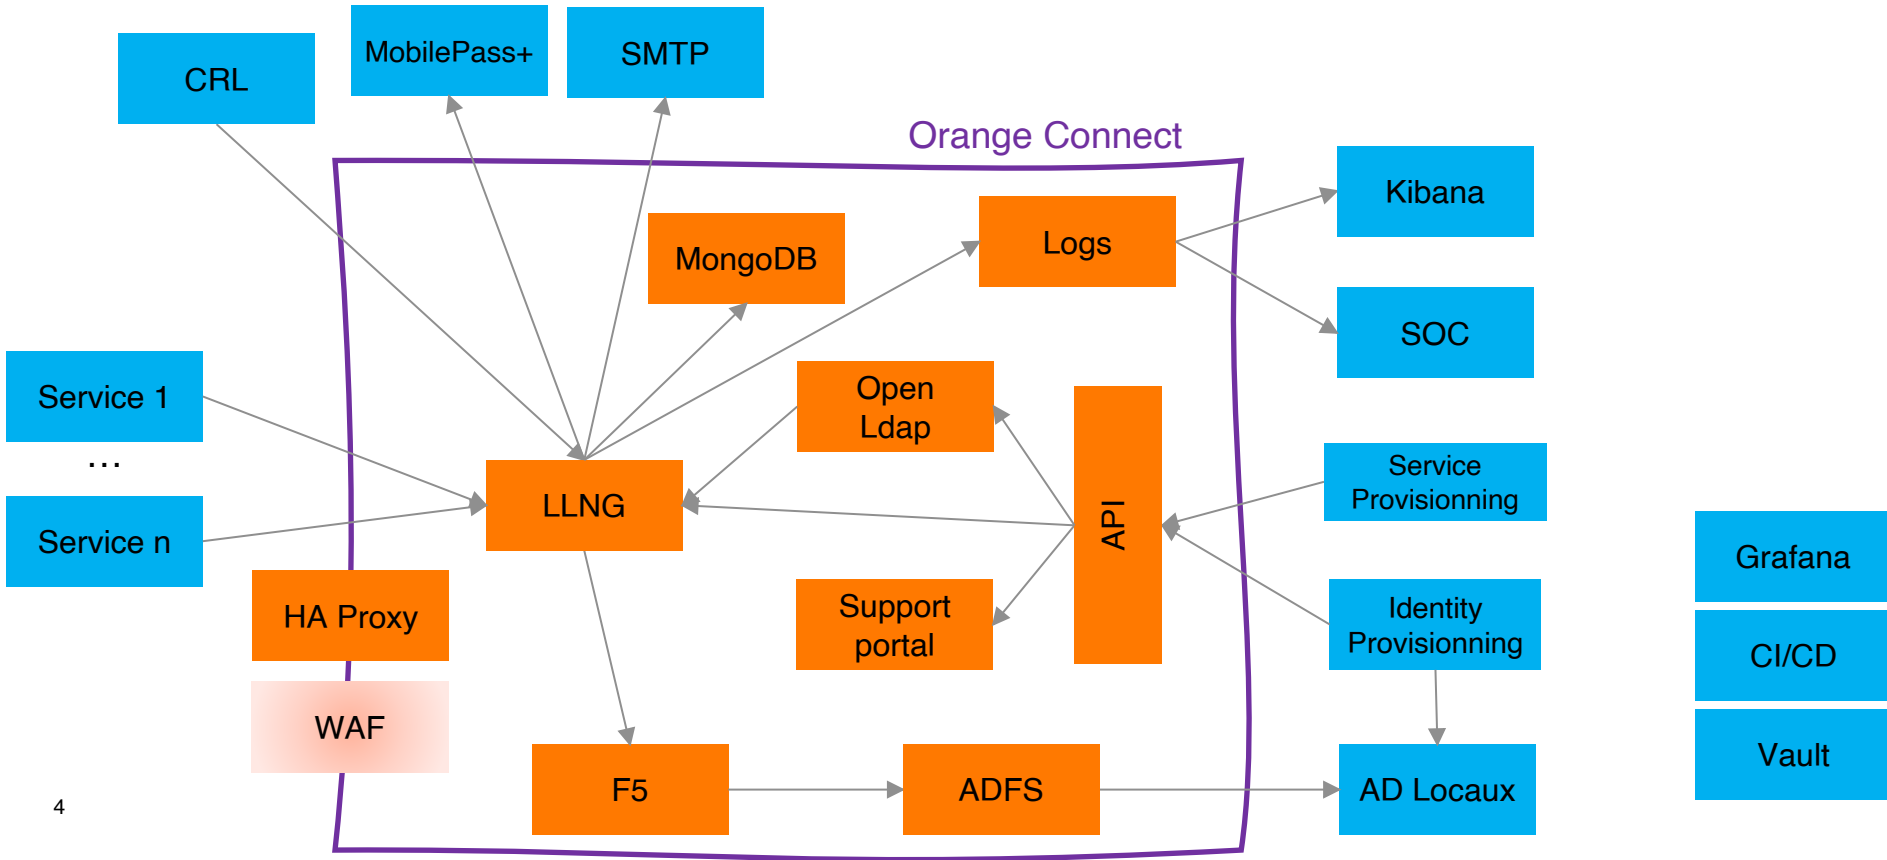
MobilePass+

SMTP

CRL

Orange Connect

MongoDB

Logs

Kibana

SOC

Service 1

…

Service n

Open Ldap

API

LLNG

Service Provisionning

Identity Provisionning

HA Proxy

Support portal

WAF

Grafana

CI/CD

Vault

F5

ADFS

AD Locaux

4